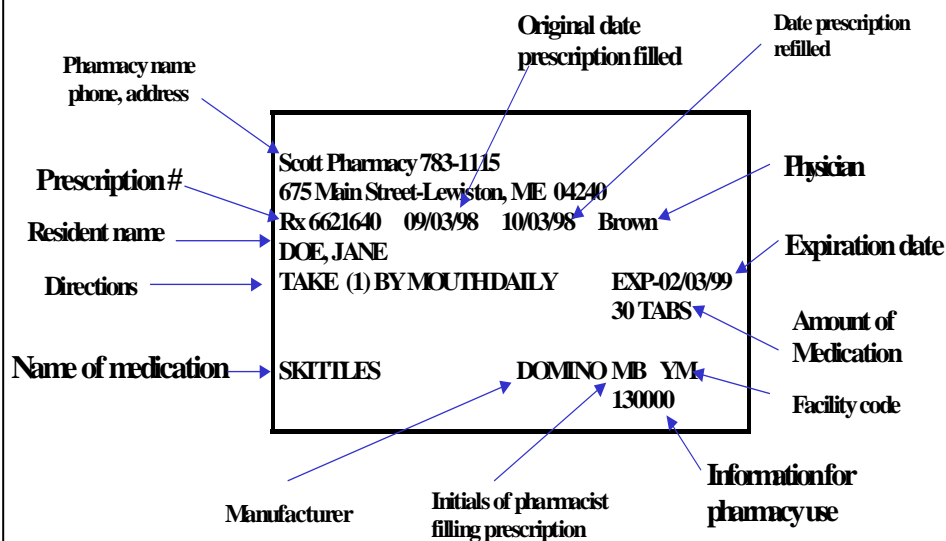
Original date prescription filled

Date prescription refilled

Pharmacy name phone, address

Scott Pharmacy 783-1115
675 Main Street-Lewiston, ME 04240
Rx 6621640 09/03/98 10/03/98 Brown
DOE, JANE
TAKE (1) BY MOUTHDAILY EXP-02/03/99
30 TABS

SKITTLES DOMINO MB YM
130000

Prescription #

Physician

Resident name

Expiration date

Directions

Amount of Medication

Name of medication

Facility code

Information for pharmacy use

Manufacturer

Initials of pharmacist filling prescription